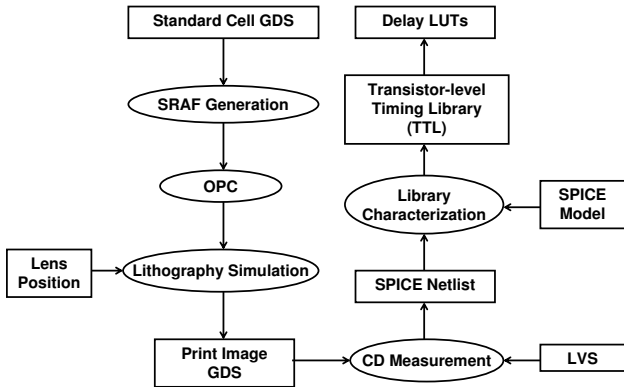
Standard Cell GDS

SRAF Generation

OPC

Lens Position

Lithography Simulation

Print Image GDS

CD Measurement

LVS

SPICE Netlist

Library Characterization

SPICE Model

Transistor-level Timing Library (TTL)

Delay LUTs